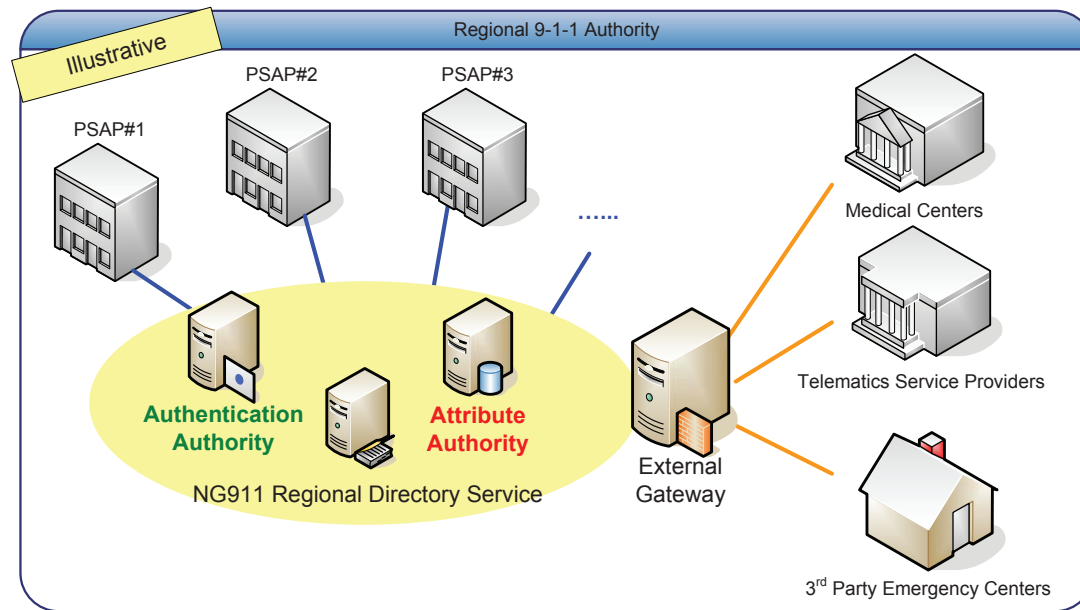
Regional 9-1-1 Authority

Illustrative

PSAP#1

PSAP#2

PSAP#3

……

Medical Centers

Telematics Service Providers

Authentication Authority

Attribute Authority

NG911 Regional Directory Service

External Gateway

3$^{rd}$ Party Emergency Centers